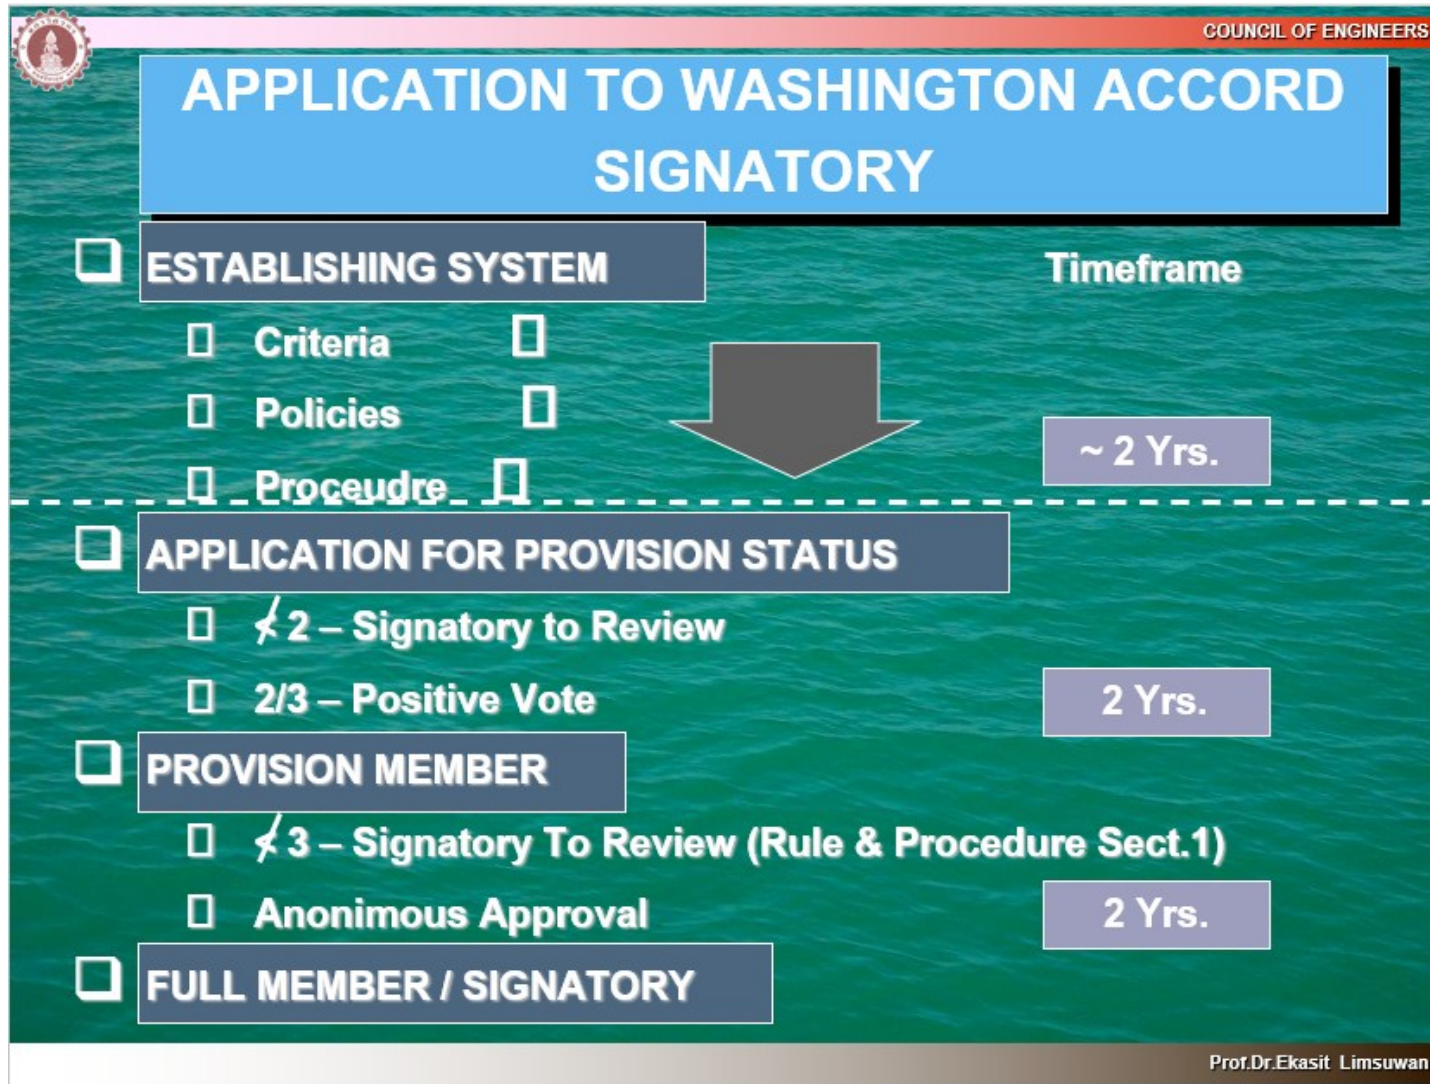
COUNCIL OF ENGINEERS

APPLICATION TO WASHINGTON ACCORD SIGNATORY

❑ ESTABLISHING SYSTEM

Timeframe

▯ Criteria ▯

▯ Policies ▯

▯ Proceudre ▯

~ 2 Yrs.

❑ APPLICATION FOR PROVISION STATUS

▯ ≮2 – Signatory to Review

▯ 2/3 – Positive Vote

2 Yrs.

❑ PROVISION MEMBER

▯ ≮3 – Signatory To Review (Rule & Procedure Sect.1)

▯ Anonimous Approval

2 Yrs.

❑ FULL MEMBER / SIGNATORY

Prof.Dr.Ekasit Limsuwan